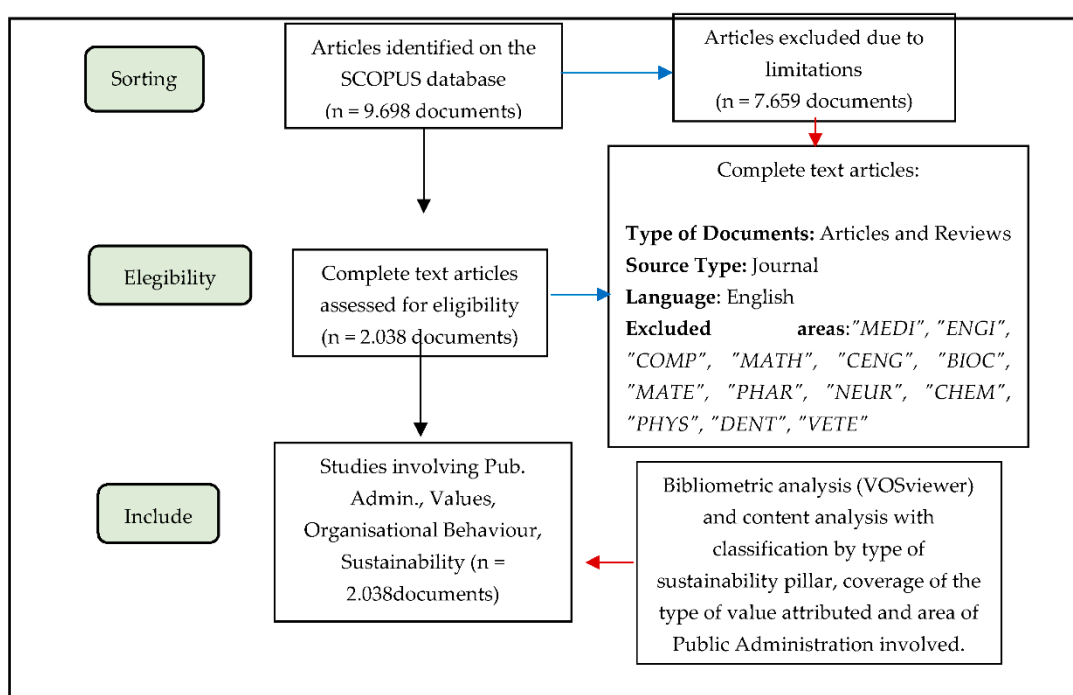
Sorting

Articles identified on the SCOPUS database (n = 9.698 documents)

Articles excluded due to limitations (n = 7.659 documents)

Complete text articles:

**Type of Documents:** Articles and Reviews
**Source Type:** Journal
**Language**: English
**Excluded areas**:*"MEDI", "ENGI", "COMP", "MATH", "CENG", "BIOC", "MATE", "PHAR", "NEUR", "CHEM", "PHYS", "DENT", "VETE"*

Elegibility

Complete text articles assessed for eligibility (n = 2.038 documents)

Include

Studies involving Pub. Admin., Values, Organisational Behaviour, Sustainability (n = 2.038documents)

Bibliometric analysis (VOSviewer) and content analysis with classification by type of sustainability pillar, coverage of the type of value attributed and area of Public Administration involved.